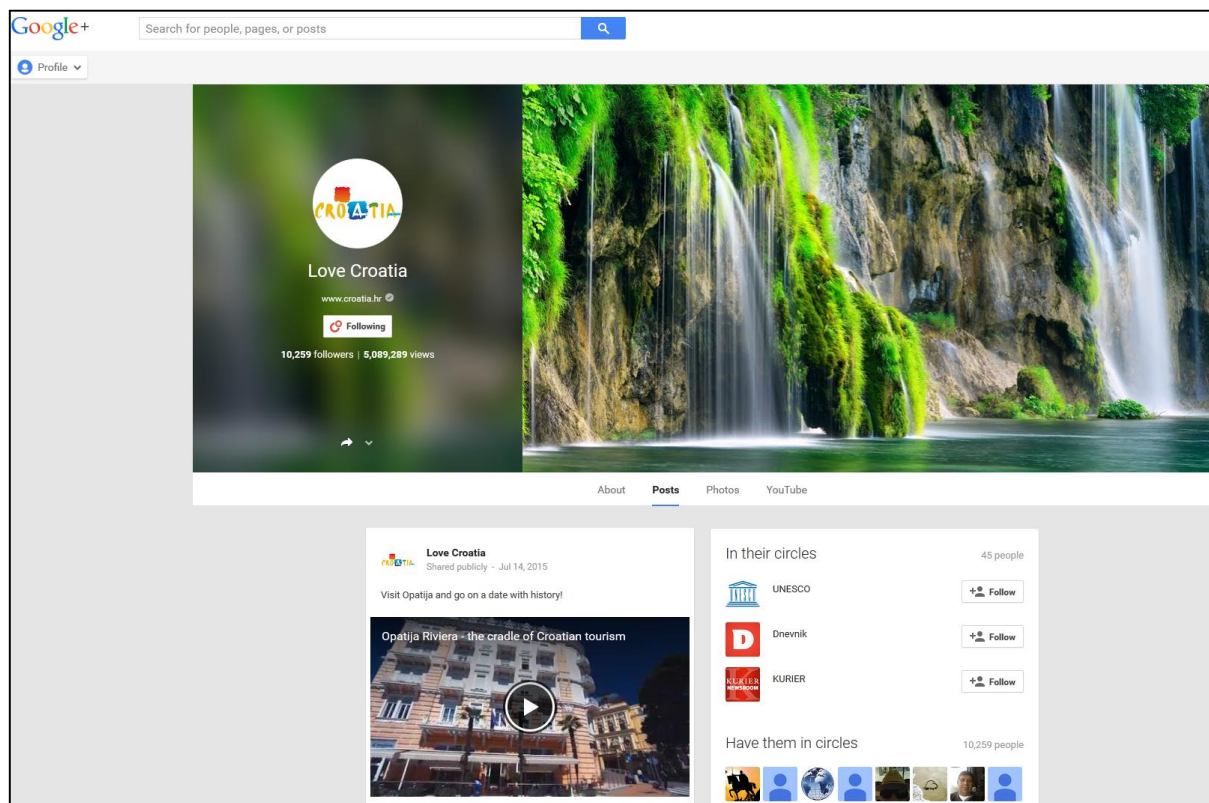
Google+
Search for people, pages, or posts
Profile

CROATIA
Love Croatia
www.croatia.hr
Following
10,259 followers | 5,089,289 views

About
Posts
Photos
YouTube

CROATIA
Love Croatia
Shared publicly - Jul 14, 2015
Visit Opatija and go on a date with history!
Opatija Riviera - the cradle of Croatian tourism

In their circles
45 people
UNESCO
Follow
D
Dnevnik
Follow
KURIER NEWSROOM
KURIER
Follow

Have them in circles
10,259 people